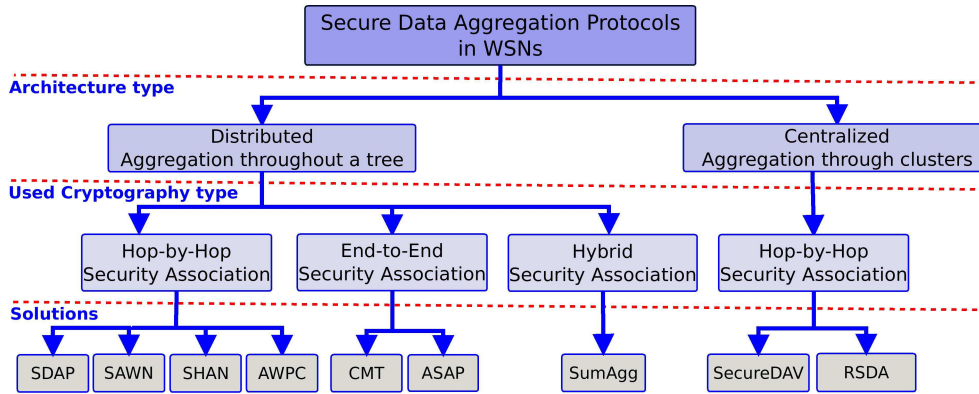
Secure Data Aggregation Protocols in WSNs

Architecture type

Distributed
Aggregation throughout a tree

Centralized
Aggregation through clusters

Used Cryptography type

Hop-by-Hop
Security Association

End-to-End
Security Association

Hybrid
Security Association

Hop-by-Hop
Security Association

Solutions

SDAP

SAWN

SHAN

AWPC

CMT

ASAP

SumAgg

SecureDAV

RSDA